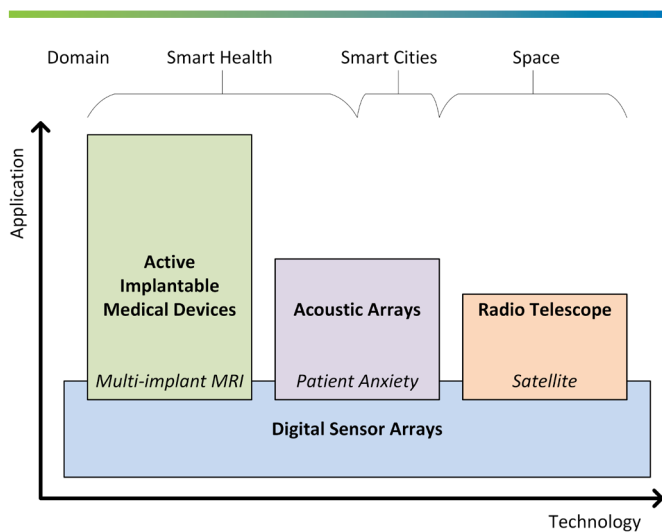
Domain

Smart Health

Smart Cities

Space

Application

Active Implantable Medical Devices

Multi-implant MRI

Acoustic Arrays

Patient Anxiety

Radio Telescope

Satellite

Digital Sensor Arrays

Technology